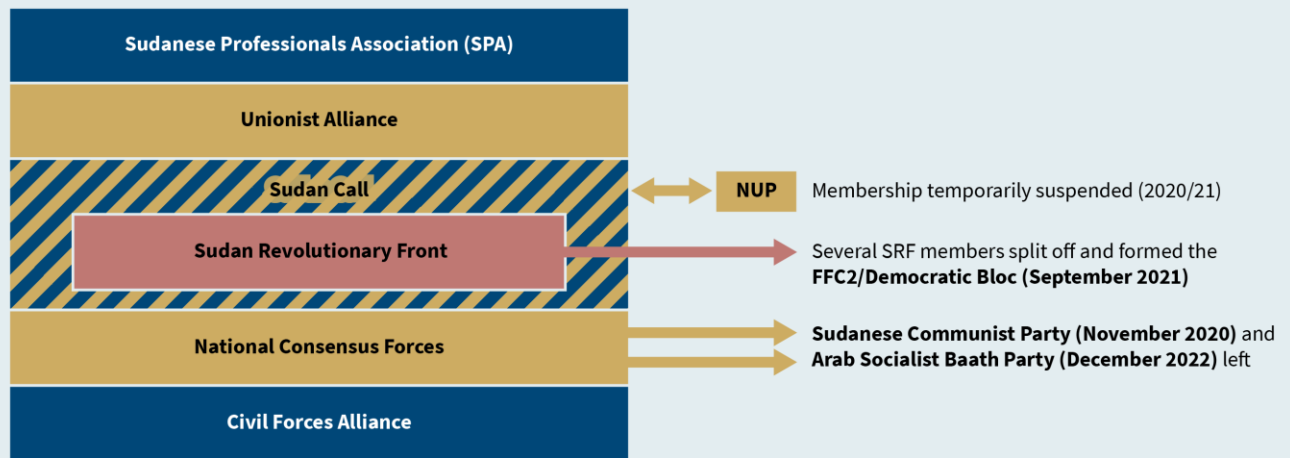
Sudanese Professionals Association (SPA)

Unionist Alliance

Sudan Call

NUP

Membership temporarily suspended (2020/21)

Sudan Revolutionary Front

Several SRF members split off and formed the **FFC2/Democratic Bloc (September 2021)**

National Consensus Forces

**Sudanese Communist Party (November 2020)** and **Arab Socialist Baath Party (December 2022)** left

Civil Forces Alliance